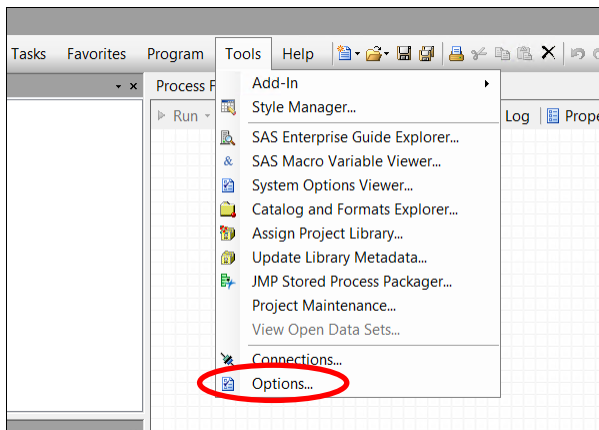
Tasks Favorites Program Tools Help

Process F

Run

Log Prope

Add-In
Style Manager...
SAS Enterprise Guide Explorer...
SAS Macro Variable Viewer...
System Options Viewer...
Catalog and Formats Explorer...
Assign Project Library...
Update Library Metadata...
JMP Stored Process Packager...
Project Maintenance...
View Open Data Sets...
Connections...
Options...